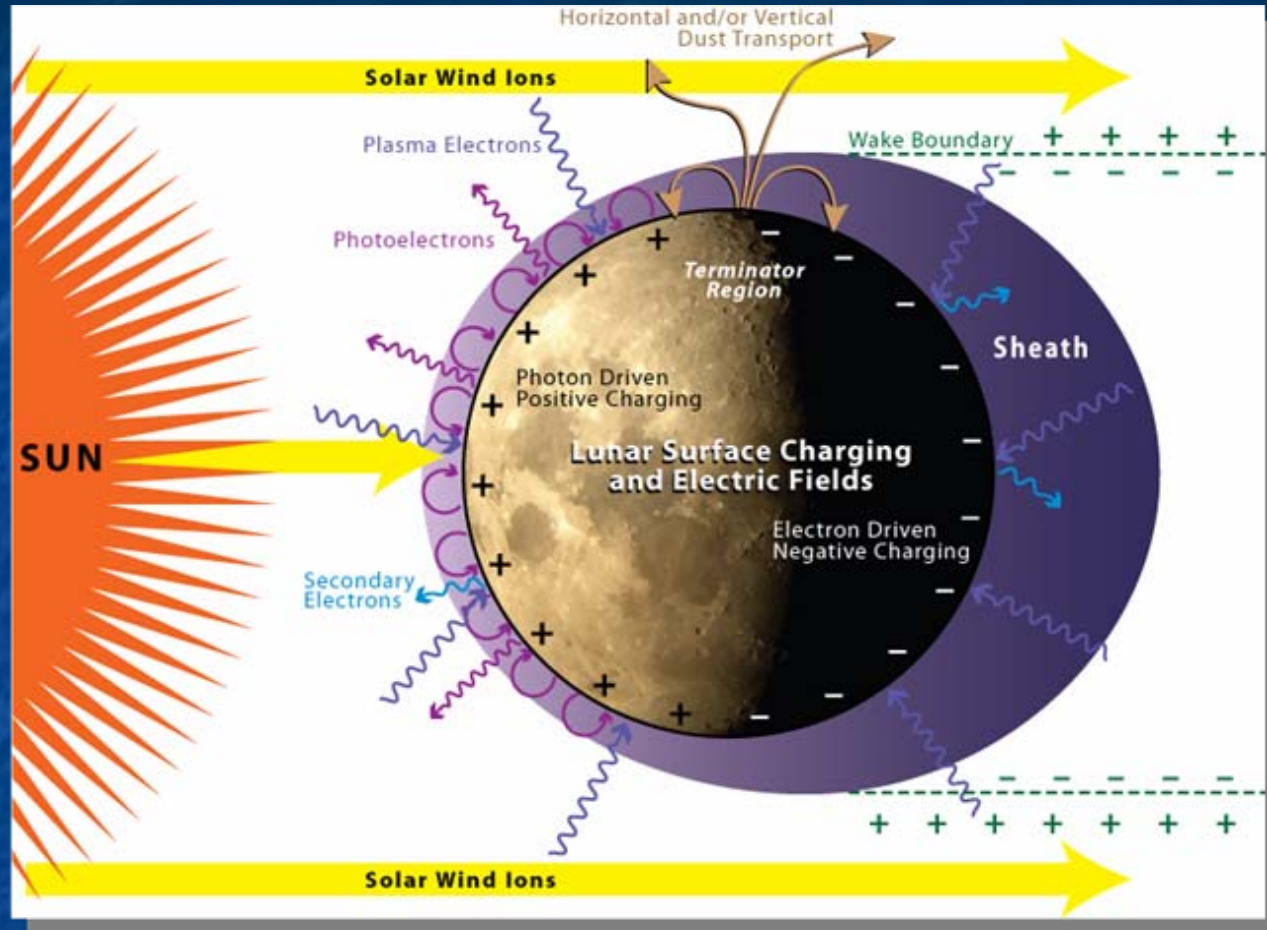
Horizontal and/or Vertical Dust Transport

Solar Wind Ions

Plasma Electrons

Wake Boundary

+ + + + +

− − − − −

Photoelectrons

Terminator Region

Sheath

Photon Driven Positive Charging

SUN

Lunar Surface Charging and Electric Fields

Electron Driven Negative Charging

Secondary Electrons

− − − − −

+ + + + + + +

Solar Wind Ions